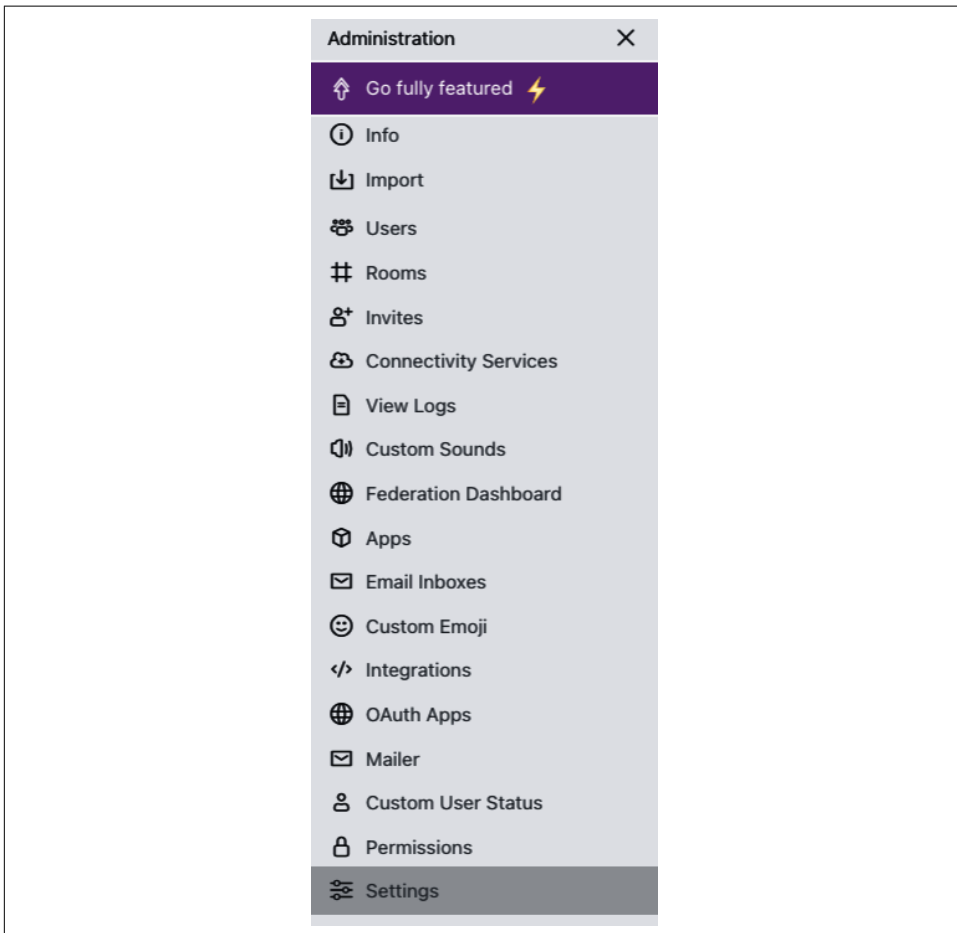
Administration

Go fully featured

Info

Import

Users

Rooms

Invites

Connectivity Services

View Logs

Custom Sounds

Federation Dashboard

Apps

Email Inboxes

Custom Emoji

Integrations

OAuth Apps

Mailer

Custom User Status

Permissions

Settings